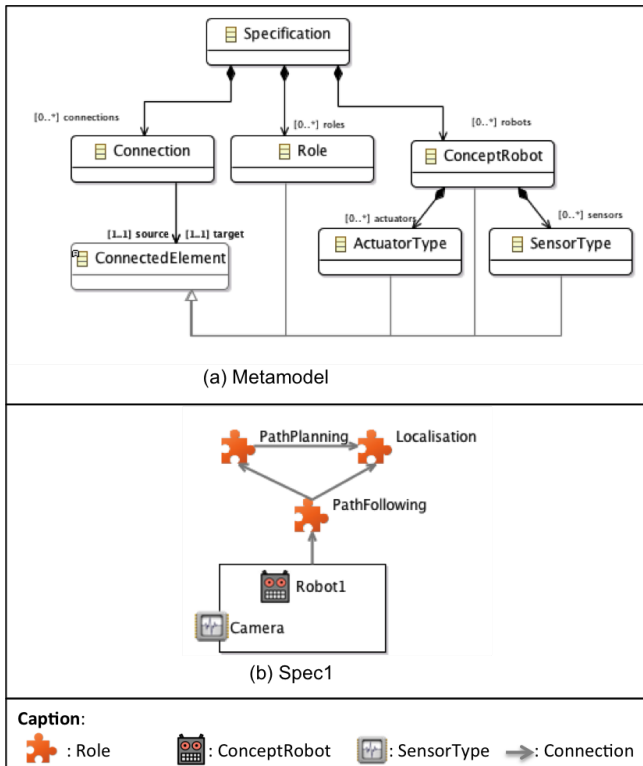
Specification

[0..*] connections

[0..*] roles

[0..*] robots

Connection

Role

ConceptRobot

[1..1] source

[1..1] target

[0..*] actuators

[0..*] sensors

ConnectedElement

ActuatorType

SensorType

(a) Metamodel

PathPlanning

Localisation

PathFollowing

Robot1

Camera

(b) Spec1

Caption:

: Role

: ConceptRobot

: SensorType

: Connection